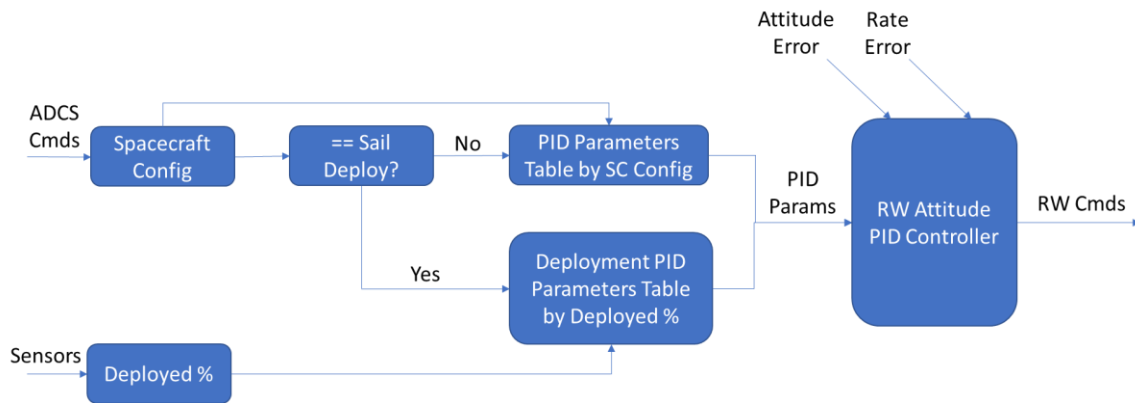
Attitude Error

Rate Error

ADCS Cmds

Spacecraft Config

== Sail Deploy?

No

PID Parameters Table by SC Config

PID Params

RW Attitude PID Controller

RW Cmds

Yes

Deployment PID Parameters Table by Deployed %

Sensors

Deployed %